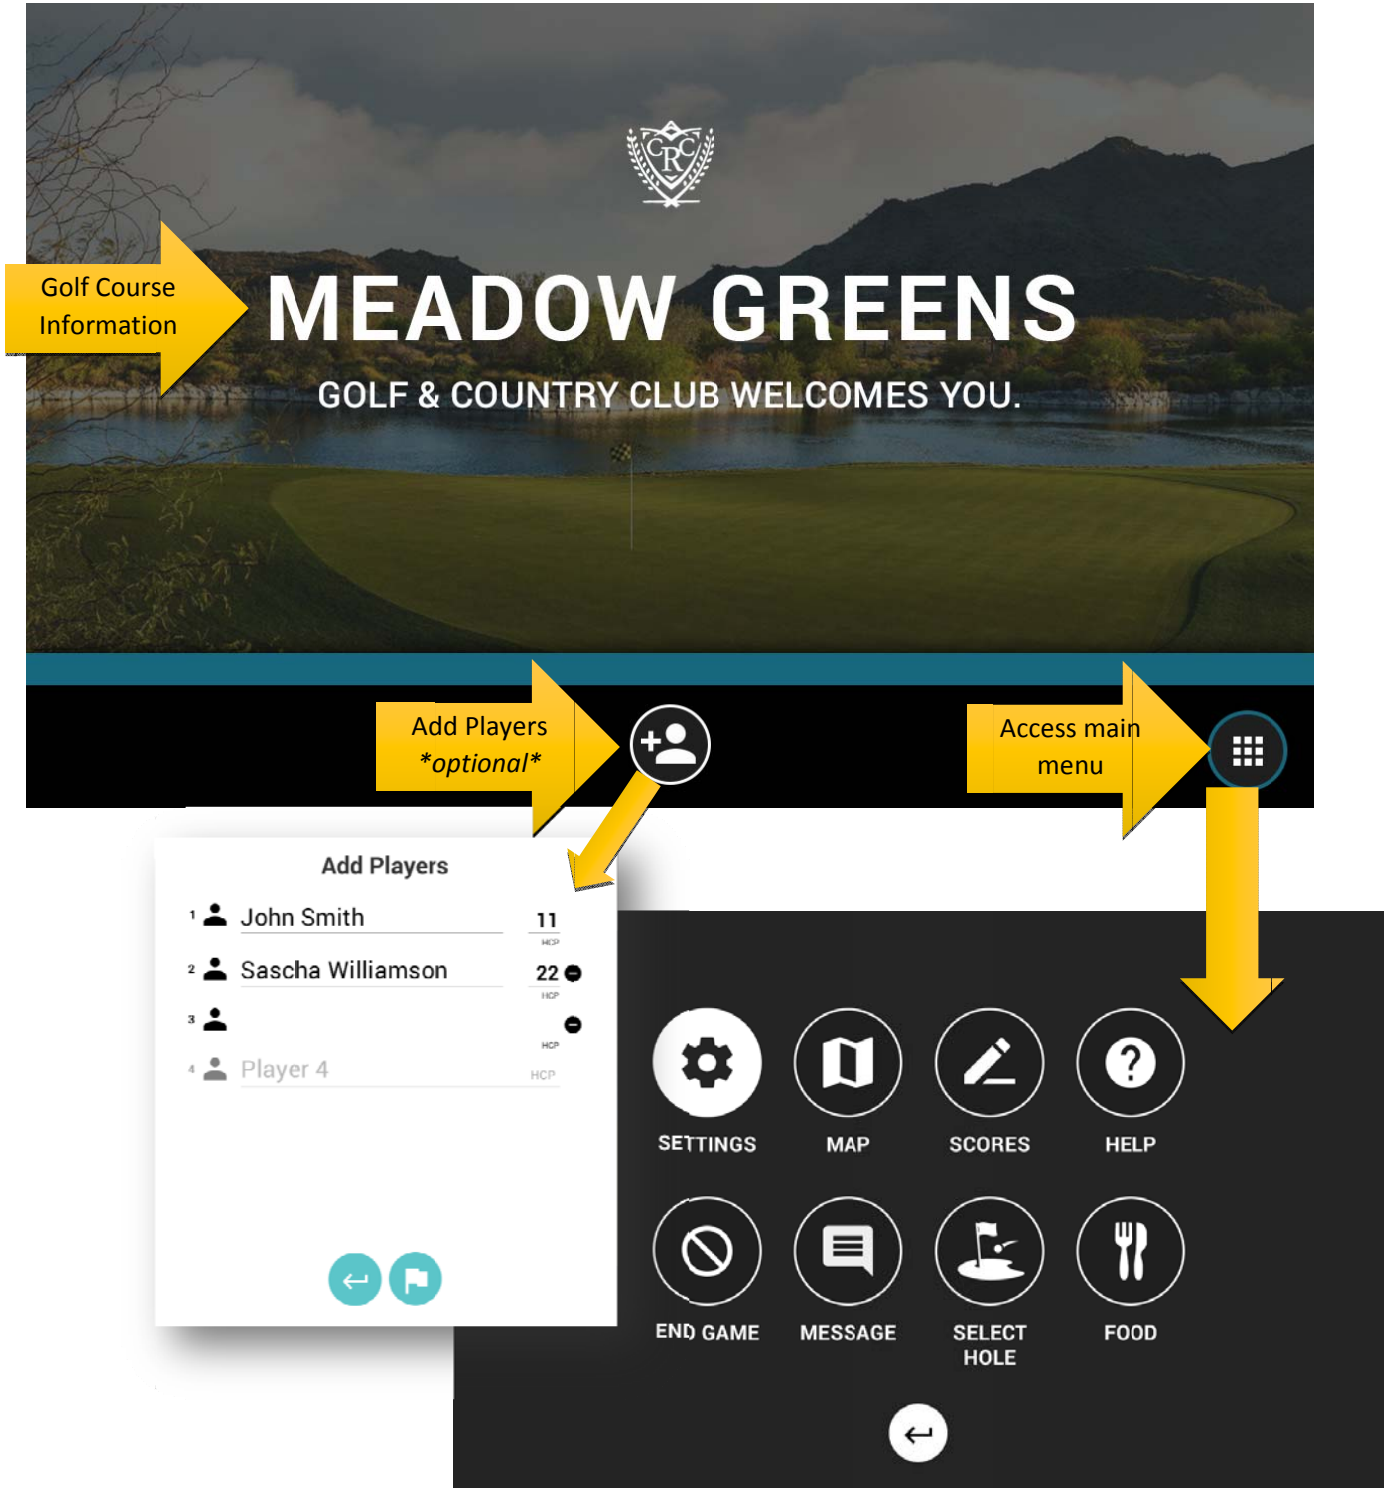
GCRC

Golf Course Information

MEADOW GREENS

GOLF & COUNTRY CLUB WELCOMES YOU.

Add Players *optional*

Access main menu

Add Players

1 John Smith 11 HCP

2 Sascha Williamson 22 HCP

3 HCP

4 Player 4 HCP

SETTINGS MAP SCORES HELP

END GAME MESSAGE SELECT HOLE FOOD